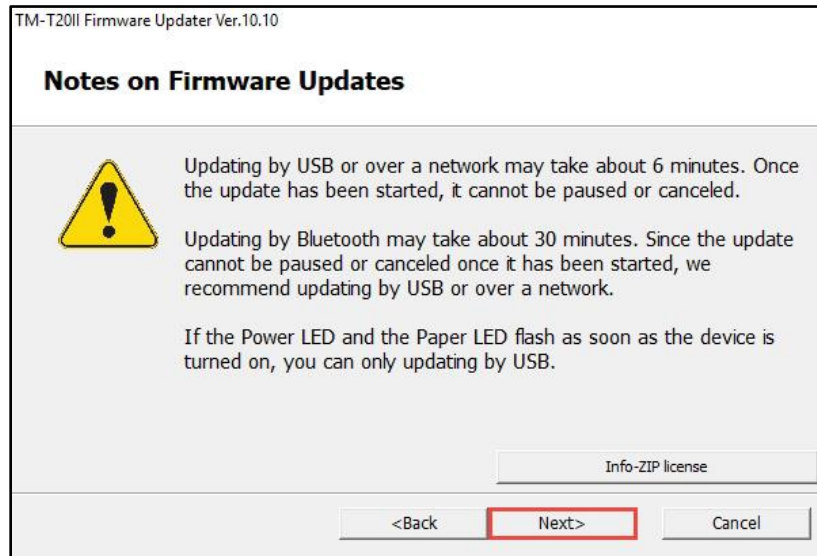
TM-T20II Firmware Updater Ver.10.10

Notes on Firmware Updates

Updating by USB or over a network may take about 6 minutes. Once the update has been started, it cannot be paused or canceled.

Updating by Bluetooth may take about 30 minutes. Since the update cannot be paused or canceled once it has been started, we recommend updating by USB or over a network.

If the Power LED and the Paper LED flash as soon as the device is turned on, you can only updating by USB.

Info-ZIP license

<Back

Next>

Cancel